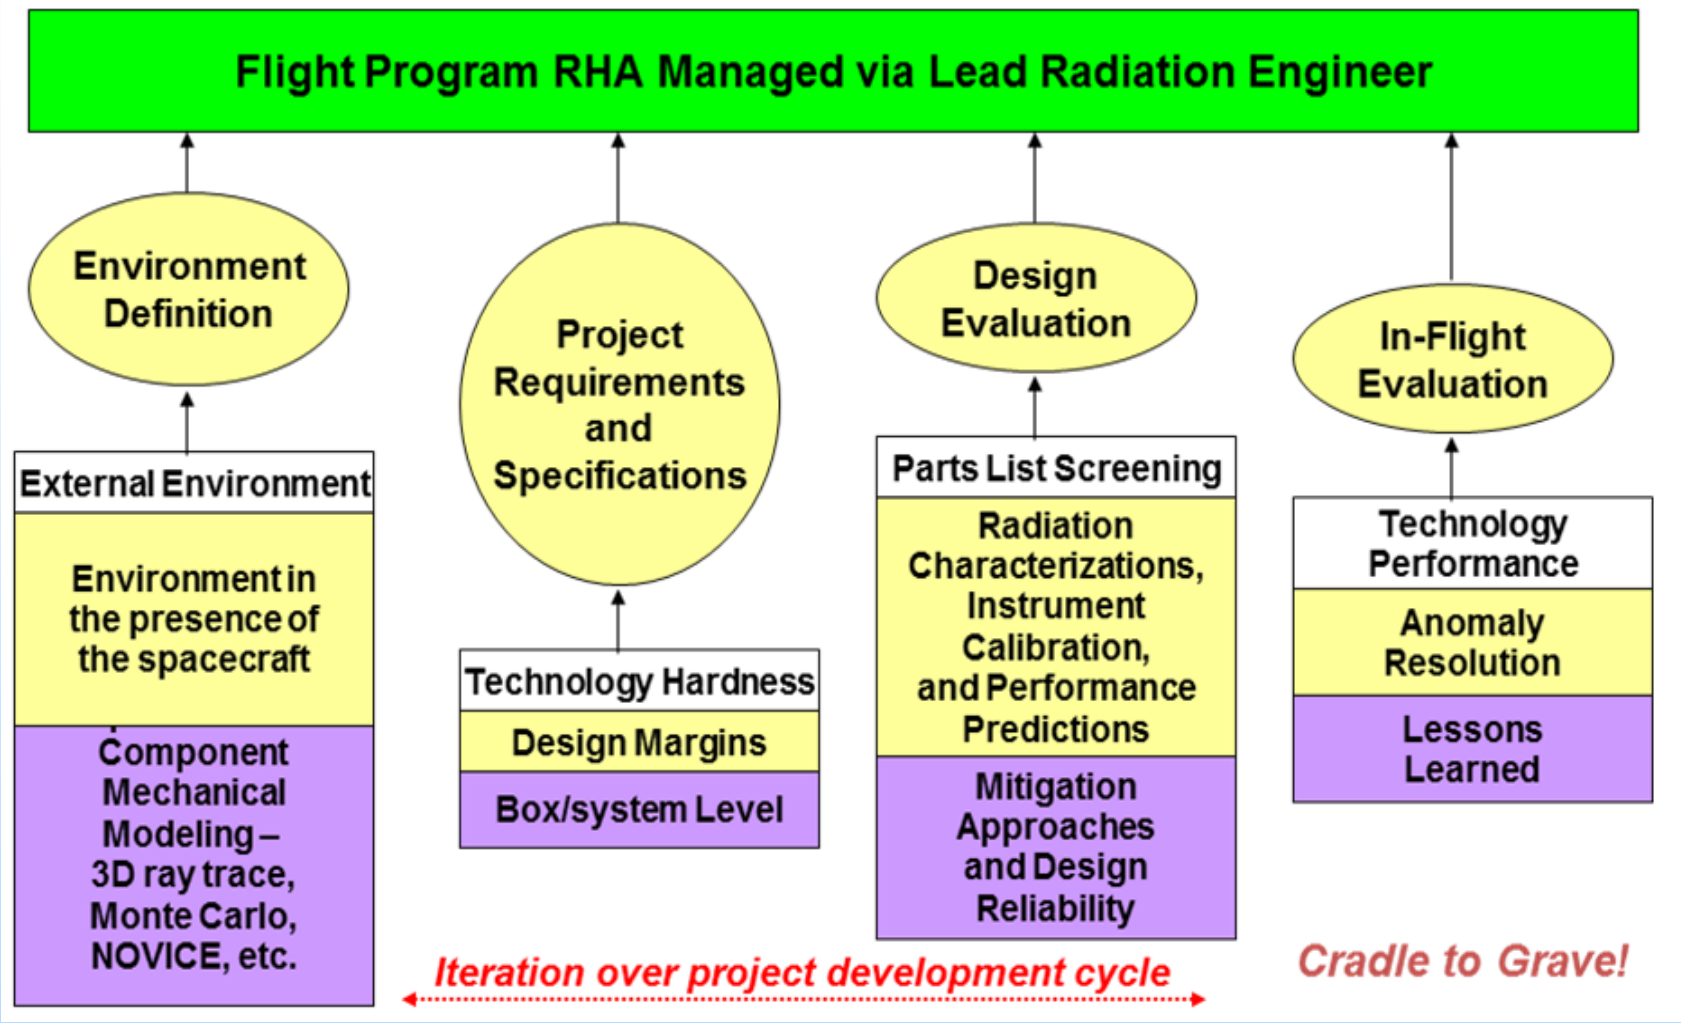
Flight Program RHA Managed via Lead Radiation Engineer

Environment Definition

External Environment

Environment in the presence of the spacecraft

Component Mechanical Modeling – 3D ray trace, Monte Carlo, NOVICE, etc.

Project Requirements and Specifications

Technology Hardness

Design Margins

Box/system Level

Design Evaluation

Parts List Screening

Radiation Characterizations, Instrument Calibration, and Performance Predictions

Mitigation Approaches and Design Reliability

In-Flight Evaluation

Technology Performance

Anomaly Resolution

Lessons Learned

Iteration over project development cycle

Cradle to Grave!